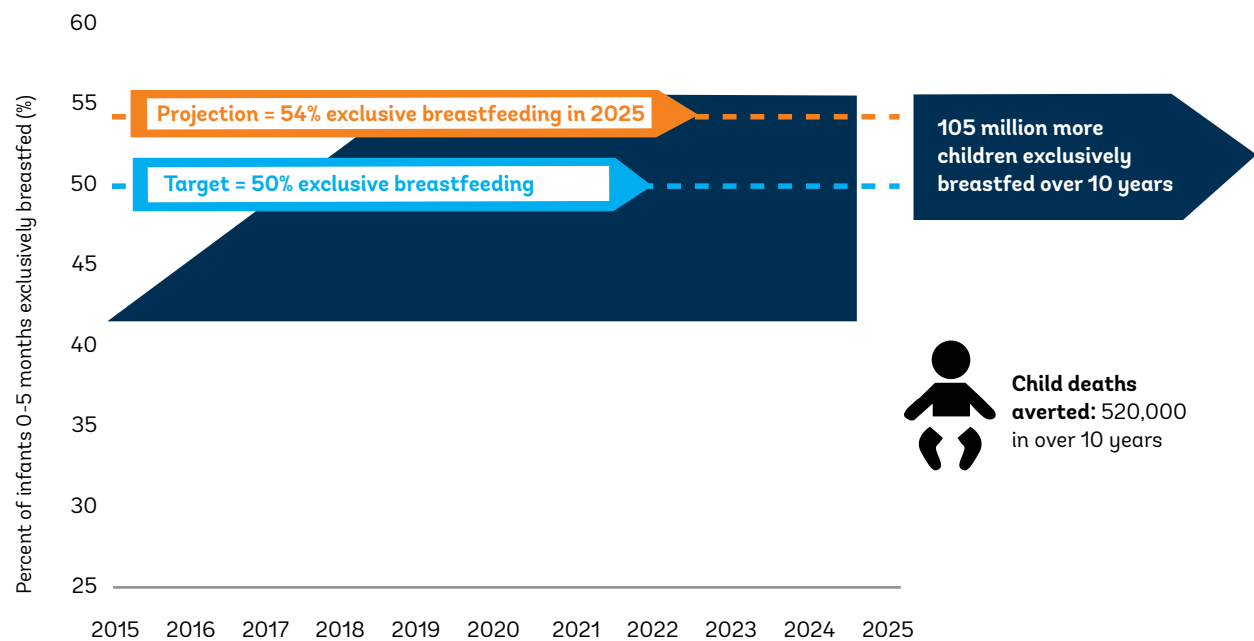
60

55

50

45

40

35

30

25

Percent of infants 0-5 months exclusively breastfed (%)

Projection = 54% exclusive breastfeeding in 2025

Target = 50% exclusive breastfeeding

105 million more children exclusively breastfed over 10 years

**Child deaths averted:** 520,000 in over 10 years

2015 2016 2017 2018 2019 2020 2021 2022 2023 2024 2025